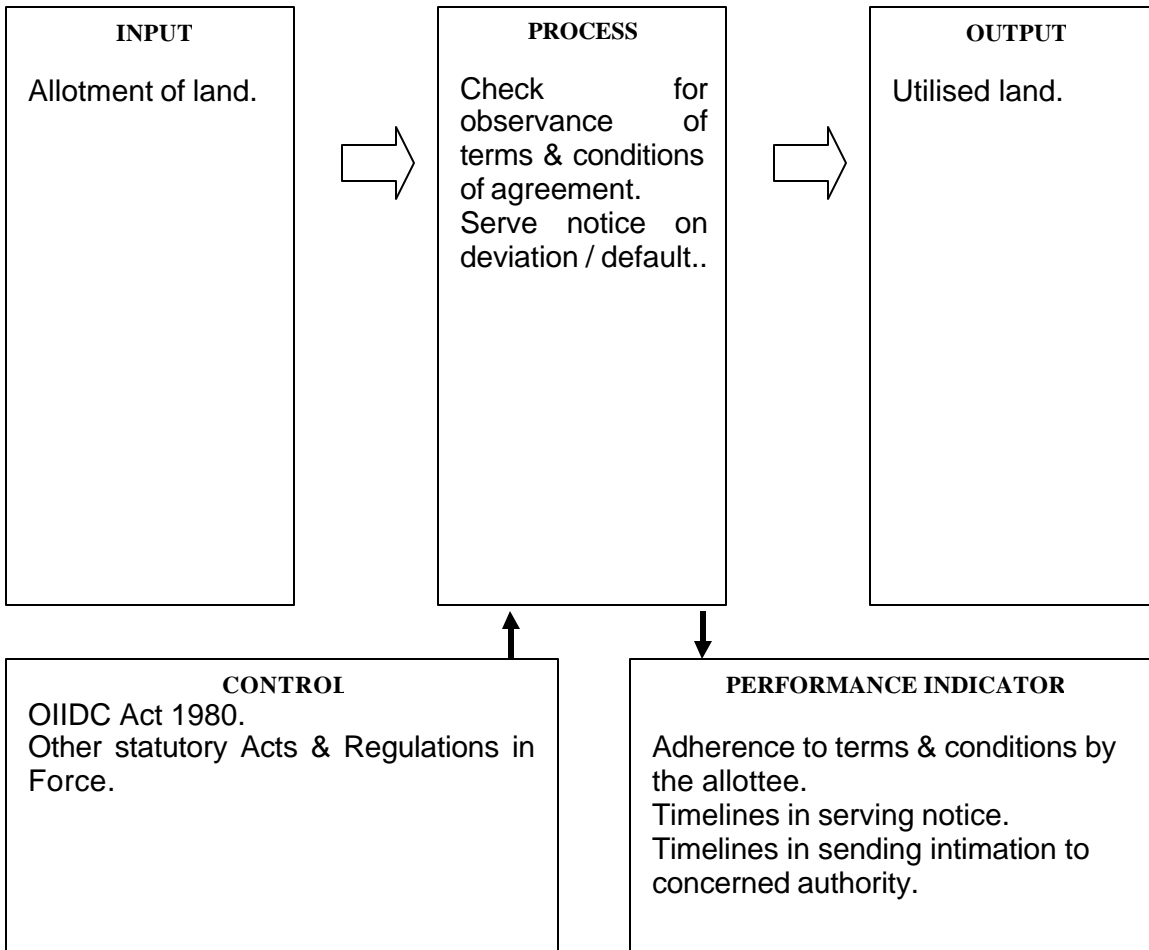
INPUT

Allotment of land.

PROCESS

Check for observance of terms & conditions of agreement.
Serve notice on deviation / default..

OUTPUT

Utilised land.

CONTROI

OIIDC Act 1980.
Other statutory Acts & Regulations in Force.

PERFORMANCE INDICATOR

Adherence to terms & conditions by the allottee.
Timelines in serving notice.
Timelines in sending intimation to concerned authority.